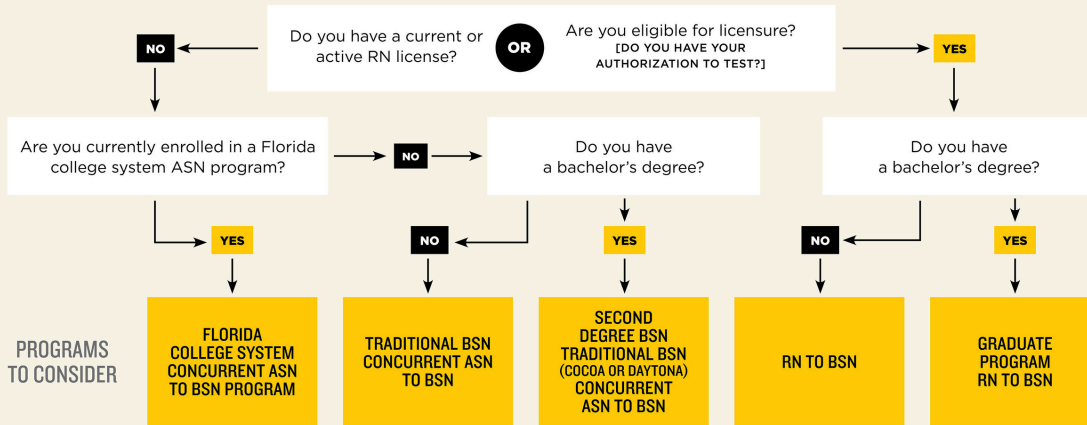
Do you have a current or active RN license?

OR

Are you eligible for licensure? [DO YOU HAVE YOUR AUTHORIZATION TO TEST?]

NO

YES

Are you currently enrolled in a Florida college system ASN program?

NO

Do you have a bachelor's degree?

Do you have a bachelor's degree?

YES

NO

YES

NO

YES

PROGRAMS TO CONSIDER

FLORIDA COLLEGE SYSTEM CONCURRENT ASN TO BSN PROGRAM

TRADITIONAL BSN CONCURRENT ASN TO BSN

SECOND DEGREE BSN TRADITIONAL BSN (COCOA OR DAYTONA) CONCURRENT ASN TO BSN

RN TO BSN

GRADUATE PROGRAM RN TO BSN